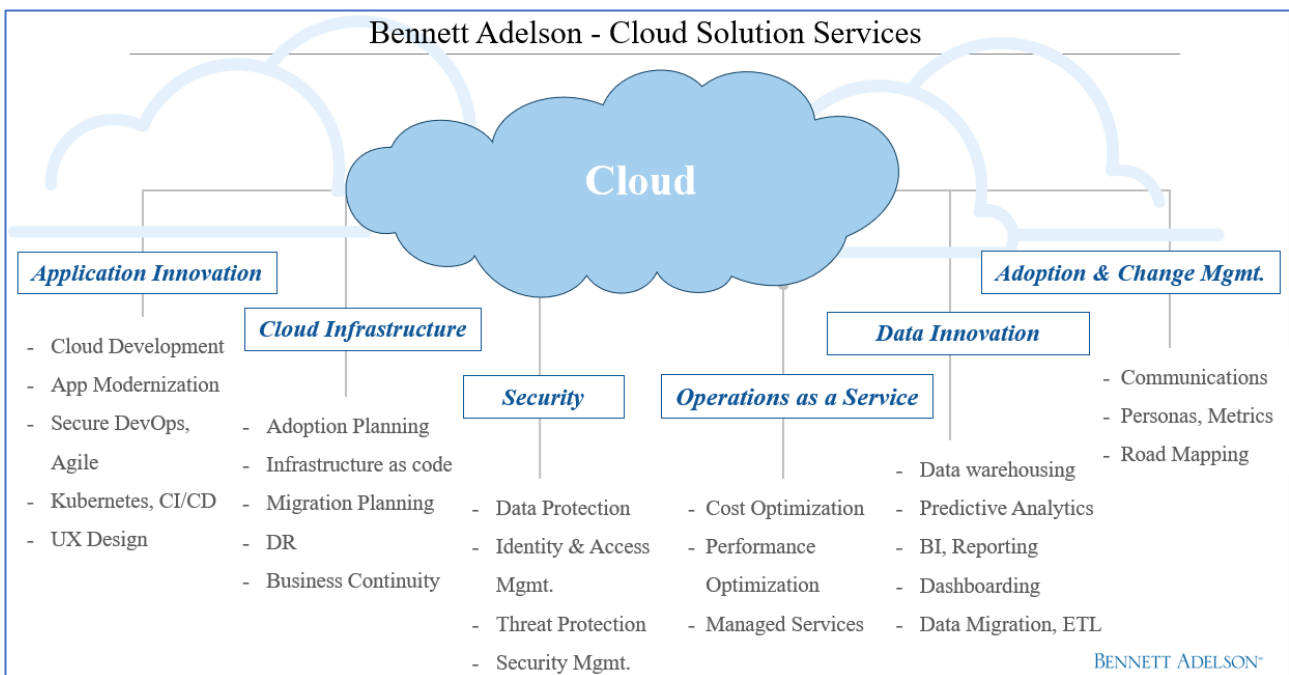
Bennett Adelson - Cloud Solution Services

Cloud

Application Innovation

- Cloud Development
- App Modernization
- Secure DevOps, Agile
- Kubernetes, CI/CD
- UX Design

Cloud Infrastructure

- Adoption Planning
- Infrastructure as code
- Migration Planning
- DR
- Business Continuity

Security

- Data Protection
- Identity & Access Mgmt.
- Threat Protection
- Security Mgmt.

Operations as a Service

- Cost Optimization
- Performance Optimization
- Managed Services

Data Innovation

- Data warehousing
- Predictive Analytics
- BI, Reporting
- Dashboarding
- Data Migration, ETL

Adoption & Change Mgmt.

- Communications
- Personas, Metrics
- Road Mapping

BENNETT ADELSON